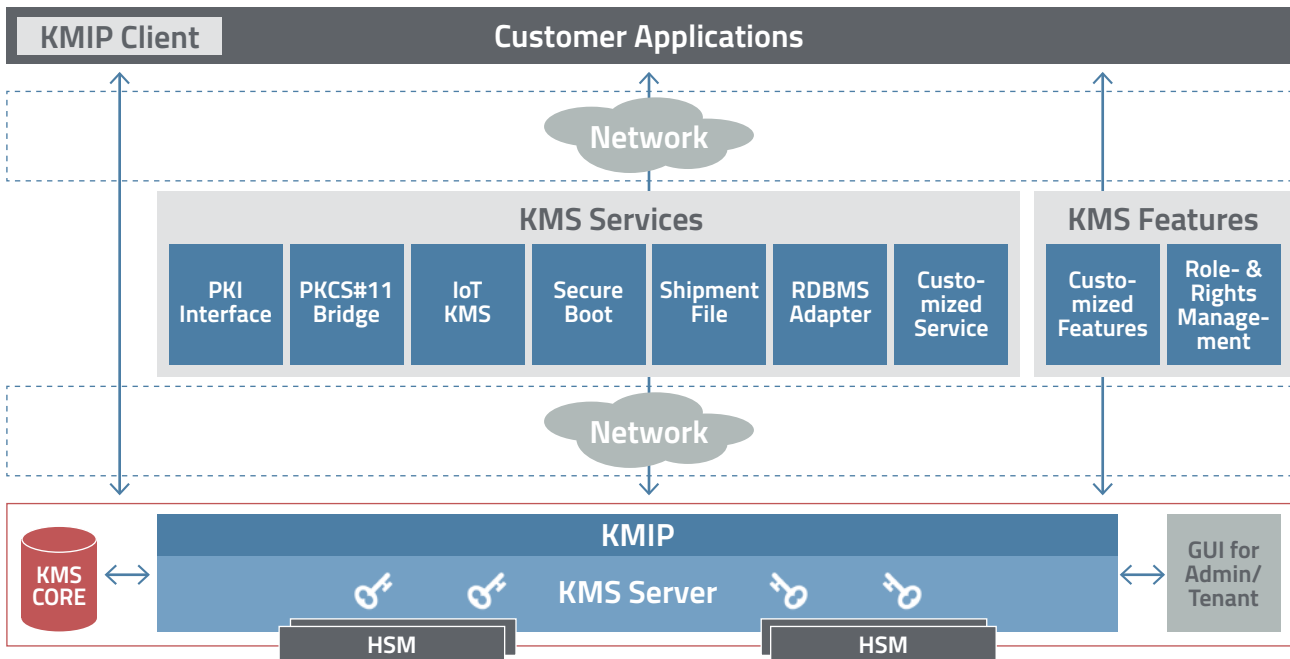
KMIP Client

Customer Applications

Network

KMS Services

PKI Interface

PKCS#11 Bridge

IoT KMS

Secure Boot

Shipment File

RDBMS Adapter

Customized Service

KMS Features

Customized Features

Role- & Rights Management

Network

KMS CORE

KMIP

KMS Server

GUI for Admin/ Tenant

HSM

HSM